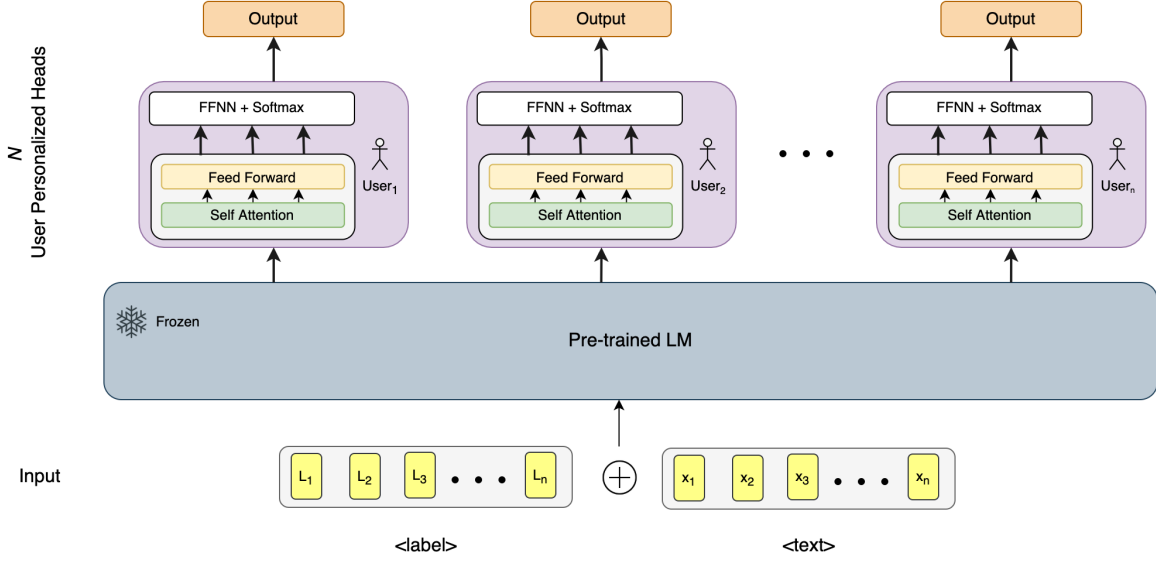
N
User Personalized Heads

Output
FFNN + Softmax
Feed Forward
Self Attention
$User_1$

Output
FFNN + Softmax
Feed Forward
Self Attention
$User_2$

• • •

Output
FFNN + Softmax
Feed Forward
Self Attention
$User_n$

Frozen
Pre-trained LM

Input

$L_1$ $L_2$ $L_3$ • • • $L_n$

$\oplus$

$x_1$ $x_2$ $x_3$ • • • $x_n$

<label>

<text>